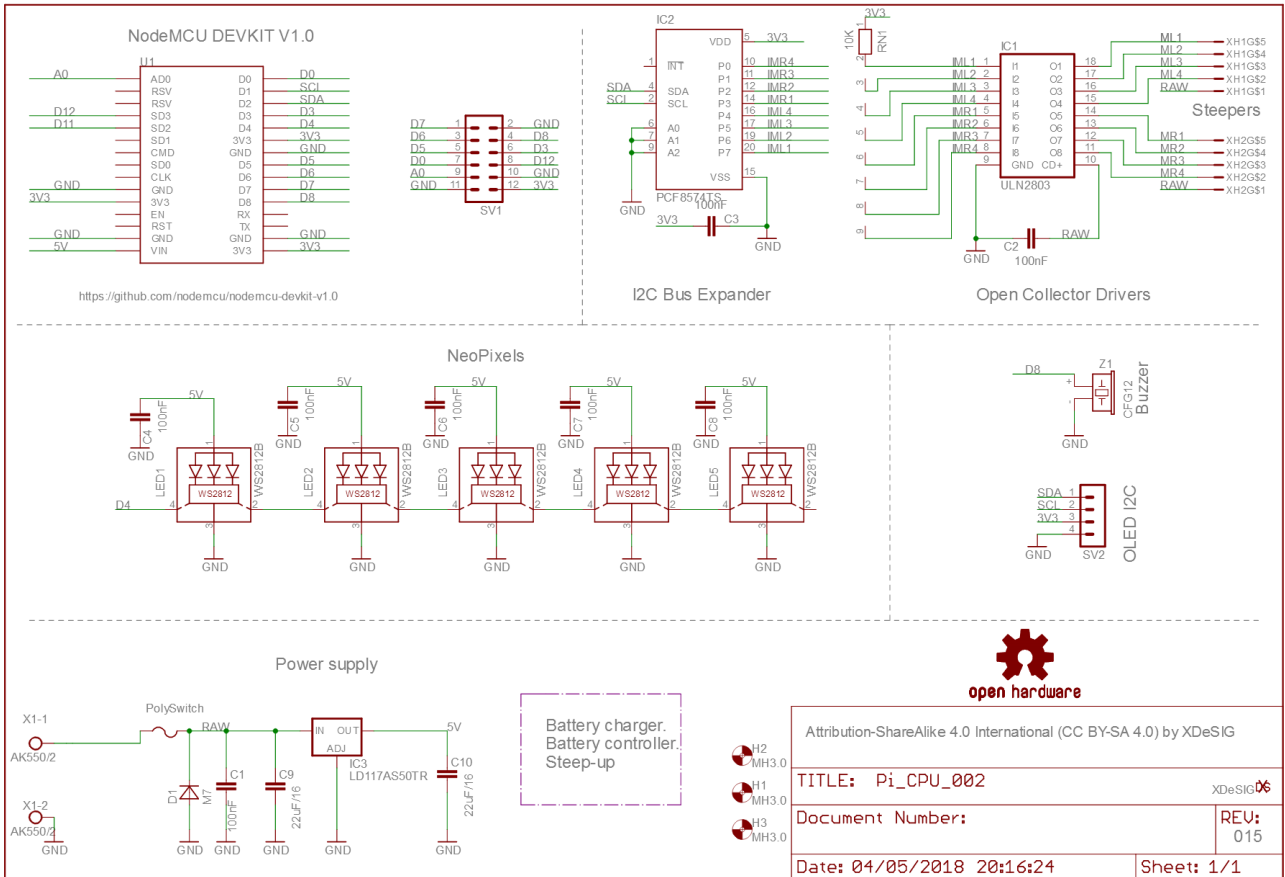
NodeMCU DEVKIT V1.0

U1

A0 AD0 D0 D0
RSV D1 SCL
RSV D2 SDA
D12 SD3 D3 D3
D11 SD2 D4 D4
SD1 3V3 3V3
CMD GND GND
SD0 D5 D5
CLK D6 D6
GND GND D7 D7
3V3 3V3 D8 D8
EN RX
RST TX
GND GND GND GND
5V VIN 3V3 3V3

https://github.com/nodemcu/nodemcu-devkit-v1.0

D7 1 2 GND
D6 3 4 D8
D5 5 6 D3
D0 7 8 D12
A0 9 10 GND
GND 11 12 3V3
SV1

IC2
1 INT VDD 5 3V3
SDA 4 SDA P0 10 IMR4
SCL 3 SCL P1 11 IMR3
P2 12 IMR2
6 A0 P3 14 IMR1
7 A1 P4 16 IML4
9 A2 P5 17 IML3
P6 19 IML2
P7 20 IML1
VSS 15
PCF8574TS
GND
100nF
3V3 C3
GND

I2C Bus Expander

3V3
10K RN1
1 2 3 4 5 6 7 8 9
IC1
IML1 1 I1 O1 18 ML1 XH1G$5
IML2 2 I2 O2 17 ML2 XH1G$4
IML3 3 I3 O3 16 ML3 XH1G$3
IML4 4 I4 O4 15 ML4 XH1G$2
IMR1 5 I5 O5 14 RAW XH1G$1
IMR2 6 I6 O6 13
IMR3 7 I7 O7 12 MR1 XH2G$5
IMR4 8 I8 O8 11 MR2 XH2G$4
9 GND CD+ 10 MR3 XH2G$3
ULN2803 MR4 XH2G$2
RAW XH2G$1
Steepers
GND C2 RAW
100nF

Open Collector Drivers

NeoPixels

5V 5V 5V 5V 5V
C4 100nF C5 100nF C6 100nF C7 100nF C8 100nF
GND
1 1 1 1 1
LED1 LED2 LED3 LED4 LED5
WS2812 WS2812 WS2812 WS2812 WS2812
WS2812B WS2812B WS2812B WS2812B WS2812B
D4 4 2 4 2 4 2 4 2 4 2
3 3 3 3 3
GND GND GND GND GND

D8
Z1
+
-
CFG12 Buzzer
GND

SDA 1
SCL 2
3V3 3
4
GND SV2
OLED I2C

Power supply

X1-1
AK550/2
PolySwitch
RAW
IN OUT 5V
ADJ
IC3
LD117AS50TR
C1 C9 C10
D1 M7
100nF 22uF/16 22uF/16
X1-2
AK550/2
GND GND GND GND GND GND

Battery charger.
Battery controller.
Steep-up

open hardware

H2 MH3.0
H1 MH3.0
H3 MH3.0

Attribution-ShareAlike 4.0 International (CC BY-SA 4.0) by XDeSIG

TITLE: Pi_CPU_002
XDeSIG

Document Number:
REV:
015

Date: 04/05/2018 20:16:24
Sheet: 1/1